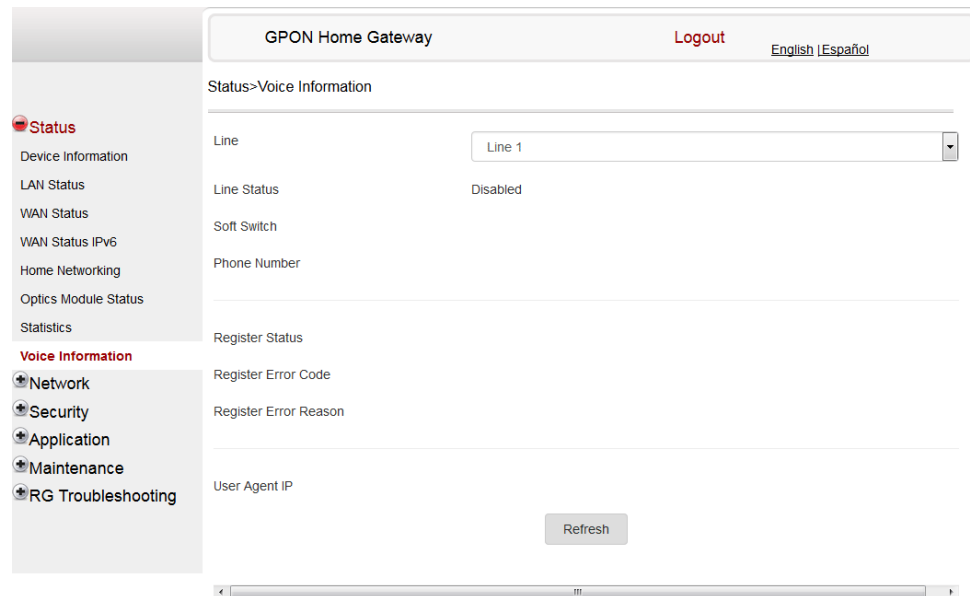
GPON Home Gateway

Logout

English | Español

Status>Voice Information

Status
Device Information
LAN Status
WAN Status
WAN Status IPv6
Home Networking
Optics Module Status
Statistics
Voice Information
Network
Security
Application
Maintenance
RG Troubleshooting

Line | Line 1

Line Status | Disabled

Soft Switch

Phone Number

Register Status

Register Error Code

Register Error Reason

User Agent IP

Refresh